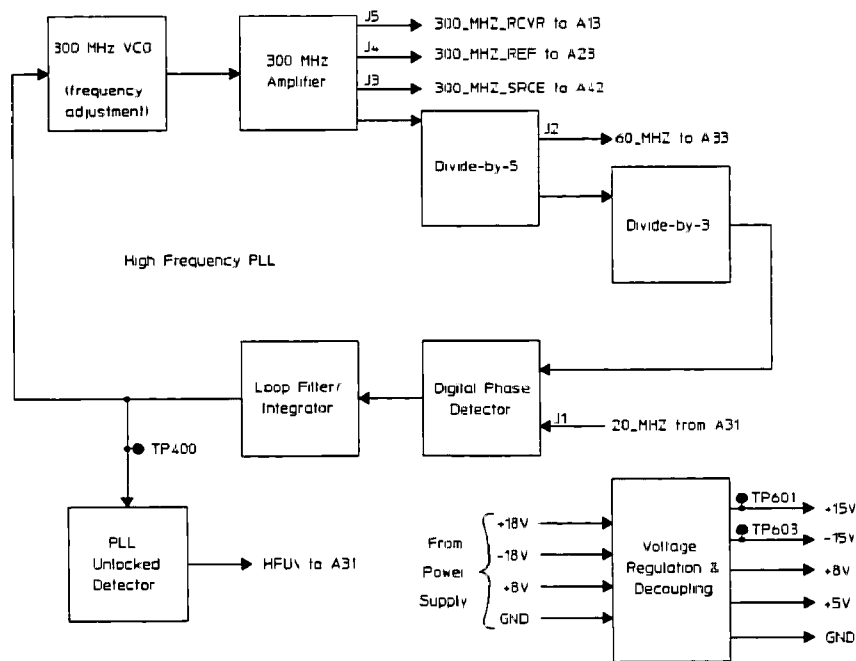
300 MHz VCO

(frequency adjustment)

300 MHz Amplifier

J5
300_MHZ_RCVR to A13

J4
300_MHZ_REF to A23

J3
300_MHZ_SRCE to A42

Divide-by-5

J2
60_MHZ to A33

Divide-by-3

High Frequency PLL

Loop Filter/ Integrator

Digital Phase Detector

J1
20_MHZ from A31

TP400

PLL Unlocked Detector

HFU\ to A31

From Power Supply

+18V
-18V
+8V
GND

Voltage Regulation & Decoupling

TP601
+15V
TP603
-15V
+8V
+5V
GND